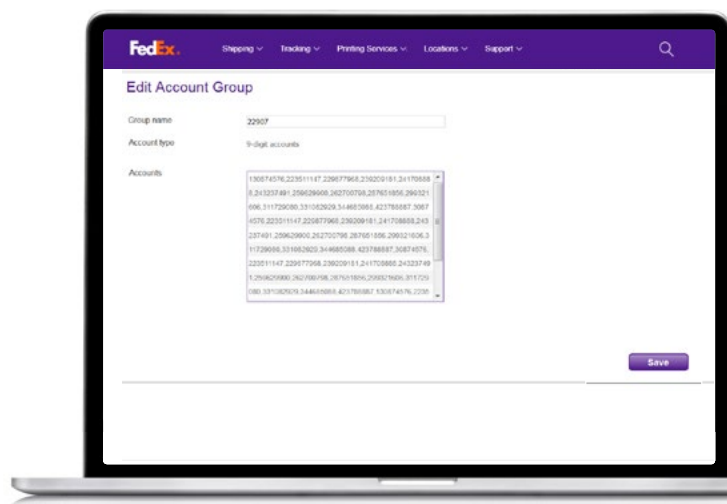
FedEx.

Shipping ∨ Tracking ∨ Printing Services ∨ Locations ∨ Support ∨

Edit Account Group

Group name 22907

Account type 9-digit accounts

Accounts

130574576,223511147,229077968,230209181,24170888 8,243237491,259629900,262700798,287651856,290321 606,311729080,331082929,344685088,423788887,3087 4576,223511147,229077968,230209181,241708888,243 237491,259629900,262700798,287651856,290321606,3 11729080,331082929,344685088,423788887,30874576, 223511147,229077968,230209181,241708888,24323749 1,259629900,262700798,287651856,290321606,311729 080,331082929,344685088,423788887,130574576,2235

Save